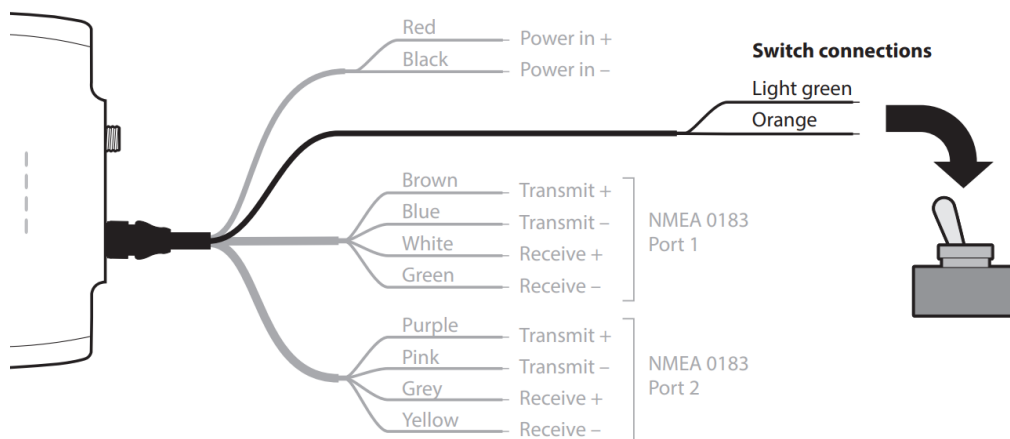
Red
Power in +
Black
Power in –

Switch connections
Light green
Orange

Brown
Transmit +
Blue
Transmit –
White
Receive +
Green
Receive –
NMEA 0183 Port 1

Purple
Transmit +
Pink
Transmit –
Grey
Receive +
Yellow
Receive –
NMEA 0183 Port 2